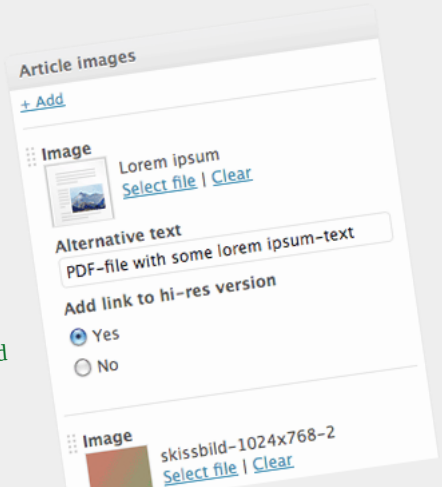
Article images

+ Add

Image
Lorem ipsum
Select file | Clear

Alternative text
PDF-file with some lorem ipsum-text

Add link to hi-res version
Yes
No

d

Image
skissbild-1024x768-2
Select file | Clear